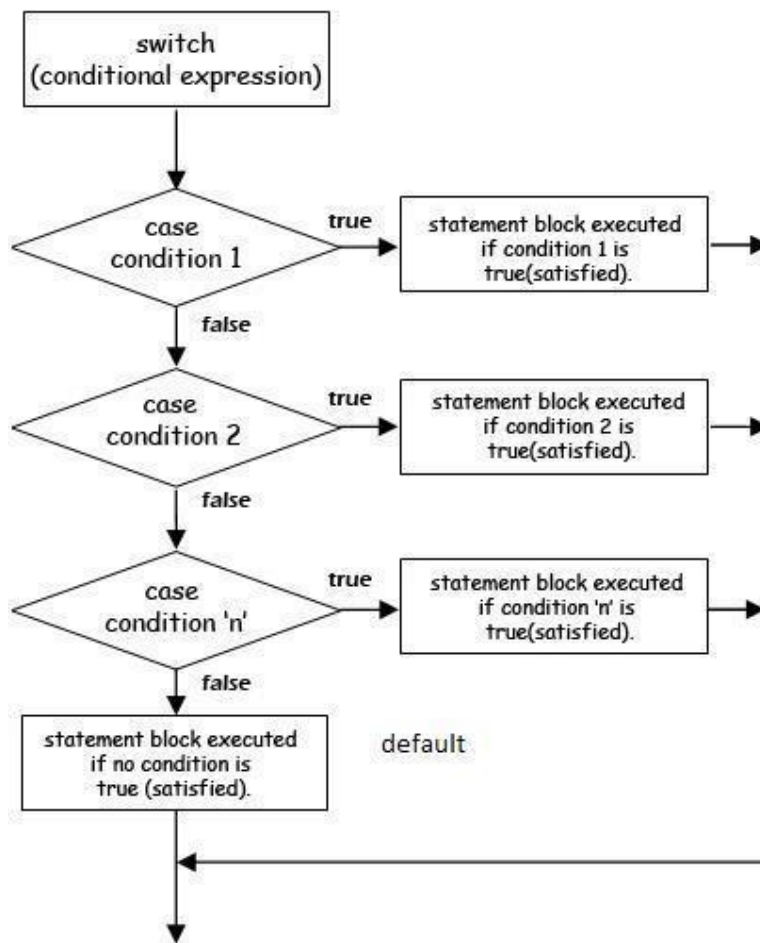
switch
(conditional expression)

case
condition 1

true

statement block executed if condition 1 is true(satisfied).

false

case
condition 2

true

statement block executed if condition 2 is true(satisfied).

false

case
condition 'n'

true

statement block executed if condition 'n' is true(satisfied).

false

statement block executed if no condition is true (satisfied).

default